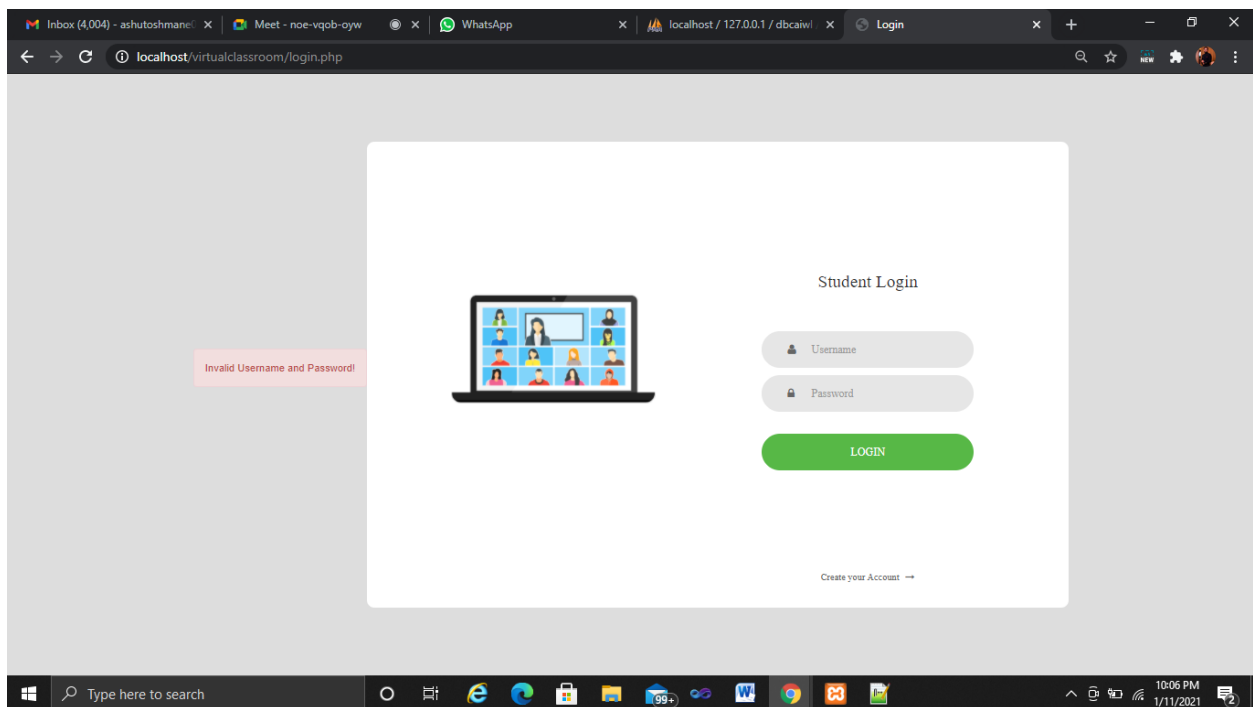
Inbox (4,004) - ashutoshmane × Meet - noe-vqob-oyw × WhatsApp × localhost / 127.0.0.1 / dbcaiwl × Login × +

localhost/virtualclassroom/login.php

NEW

Invalid Username and Password!

Student Login

Username

Password

LOGIN

Create your Account →

Type here to search

99+

10:06 PM
1/11/2021

2